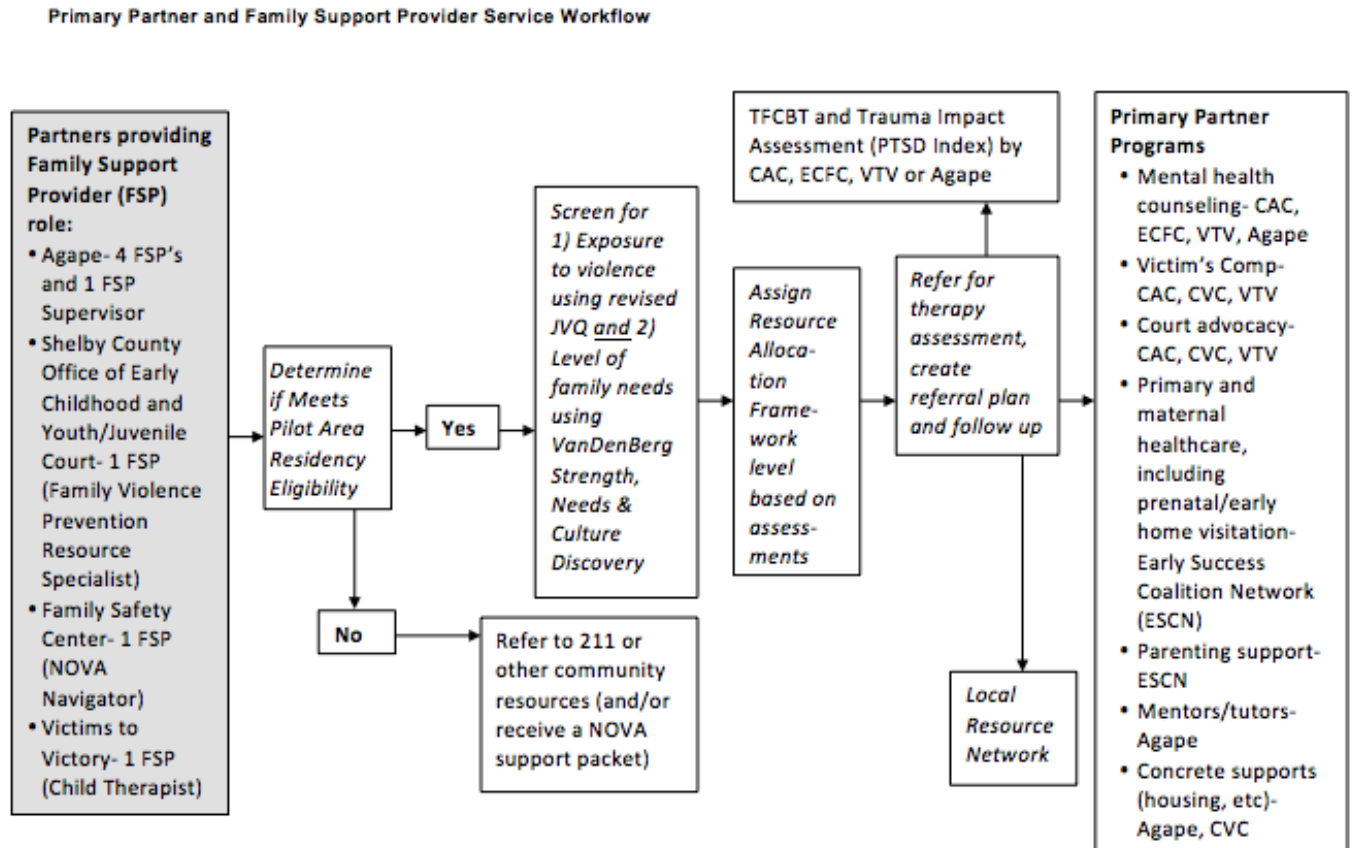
Primary Partner and Family Support Provider Service Workflow

Partners providing Family Support Provider (FSP) role:
• Agape- 4 FSP's and 1 FSP Supervisor
• Shelby County Office of Early Childhood and Youth/Juvenile Court- 1 FSP (Family Violence Prevention Resource Specialist)
• Family Safety Center- 1 FSP (NOVA Navigator)
• Victims to Victory- 1 FSP (Child Therapist)

Determine if Meets Pilot Area Residency Eligibility

Yes

No

Refer to 211 or other community resources (and/or receive a NOVA support packet)

Screen for 1) Exposure to violence using revised JVQ and 2) Level of family needs using VanDenBerg Strength, Needs & Culture Discovery

Assign Resource Allocation Framework level based on assessments

Refer for therapy assessment, create referral plan and follow up

TFCBT and Trauma Impact Assessment (PTSD Index) by CAC, ECFC, VTV or Agape

Local Resource Network

Primary Partner Programs
• Mental health counseling- CAC, ECFC, VTV, Agape
• Victim's Comp- CAC, CVC, VTV
• Court advocacy- CAC, CVC, VTV
• Primary and maternal healthcare, including prenatal/early home visitation- Early Success Coalition Network (ESCN)
• Parenting support- ESCN
• Mentors/tutors- Agape
• Concrete supports (housing, etc)- Agape, CVC